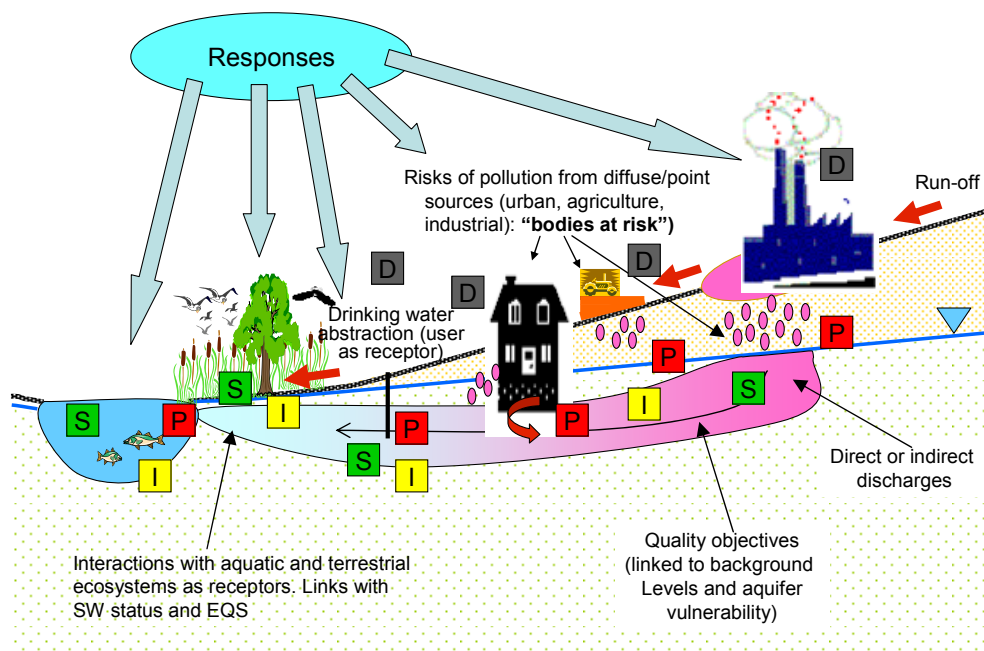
Responses

Risks of pollution from diffuse/point sources (urban, agriculture, industrial): **"bodies at risk")**

D

Run-off

D

D

D

Drinking water abstraction (user as receptor)

P

P

S

I

S

P

I

P

P

S

S

I

I

Direct or indirect discharges

Quality objectives (linked to background Levels and aquifer vulnerability)

Interactions with aquatic and terrestrial ecosystems as receptors. Links with SW status and EQS